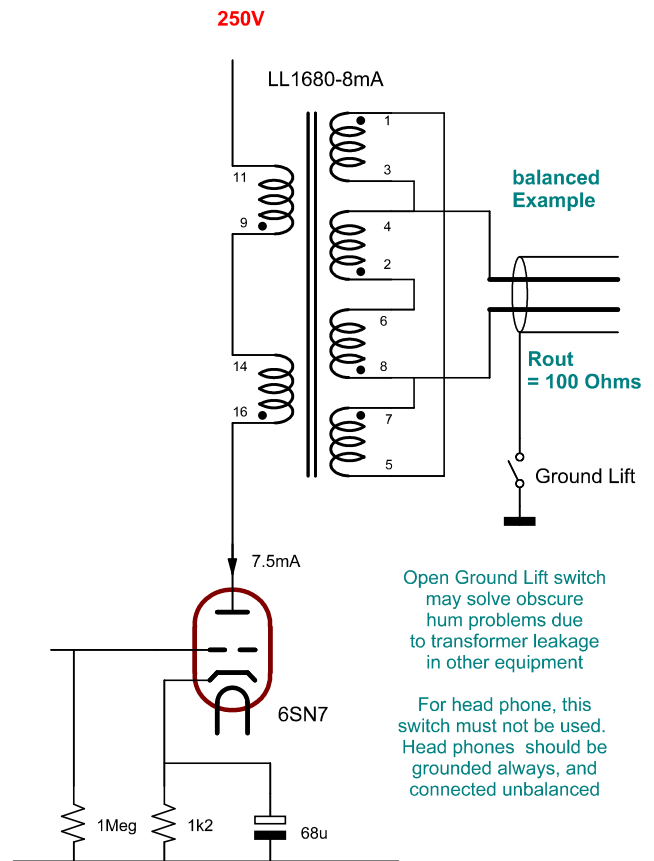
250V

LL1680-8mA

1
3
4
2
6
8
7
5

11
9
14
16

balanced Example

Rout = 100 Ohms

Ground Lift

7.5mA

6SN7

1Meg
1k2
68u

Open Ground Lift switch may solve obscure hum problems due to transformer leakage in other equipment

For head phone, this switch must not be used. Head phones should be grounded always, and connected unbalanced